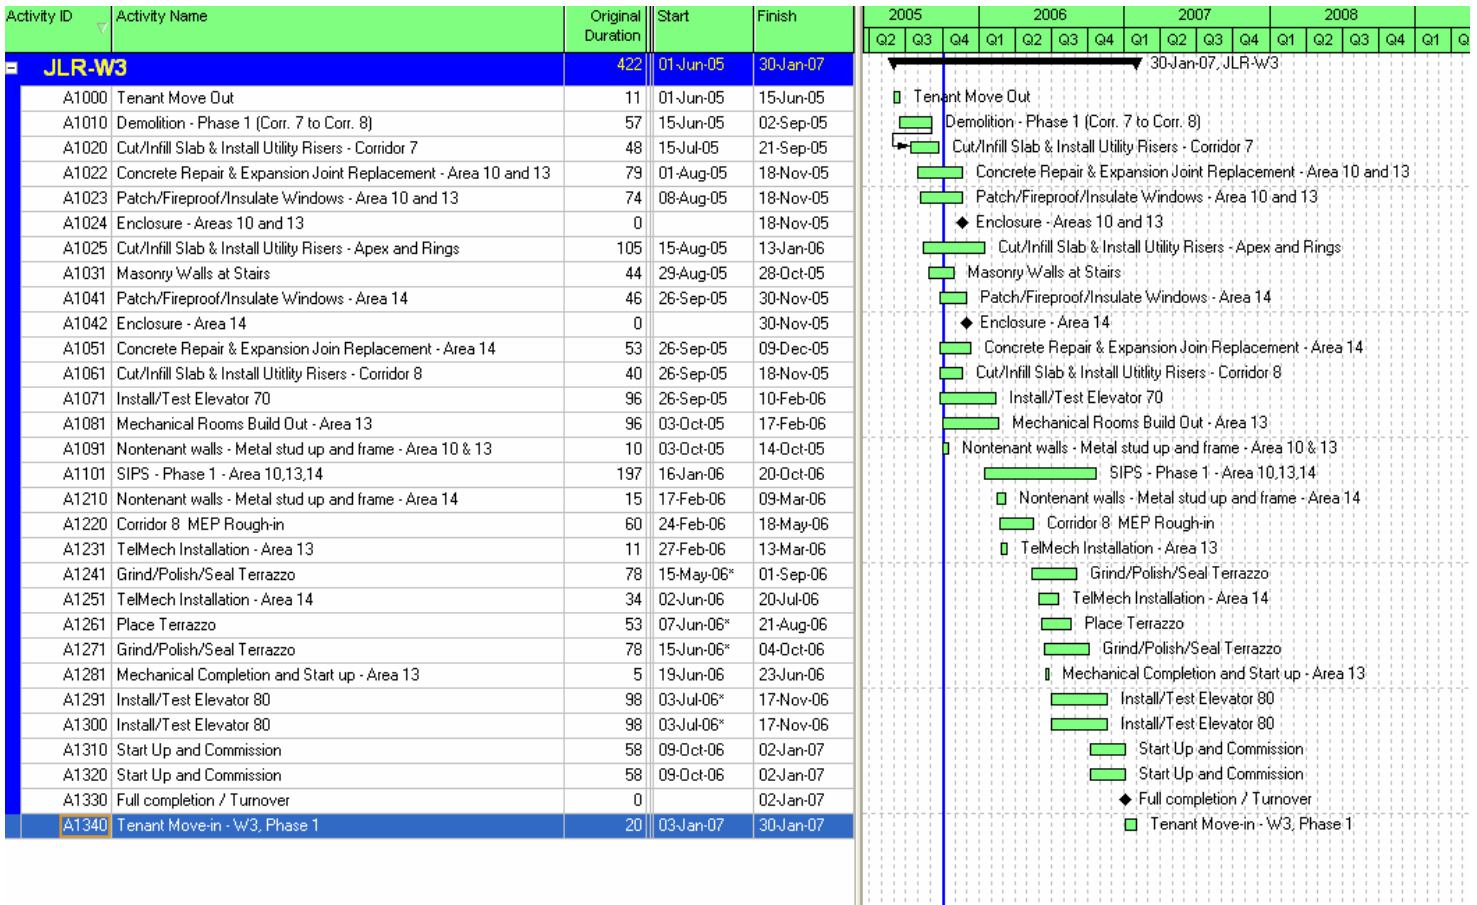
| Activity ID | Activity Name | Original Duration | Start | Finish |
|---|---|---|---|---|
| JLR-W3 | | 422 | 01-Jun-05 | 30-Jan-07 |
| A1000 | Tenant Move Out | 11 | 01-Jun-05 | 15-Jun-05 |
| A1010 | Demolition - Phase 1 (Corr. 7 to Corr. 8) | 57 | 15-Jun-05 | 02-Sep-05 |
| A1020 | Cut/Infill Slab & Install Utility Risers - Corridor 7 | 48 | 15-Jul-05 | 21-Sep-05 |
| A1022 | Concrete Repair & Expansion Joint Replacement - Area 10 and 13 | 79 | 01-Aug-05 | 18-Nov-05 |
| A1023 | Patch/Fireproof/Insulate Windows - Area 10 and 13 | 74 | 08-Aug-05 | 18-Nov-05 |
| A1024 | Enclosure - Areas 10 and 13 | 0 | | 18-Nov-05 |
| A1025 | Cut/Infill Slab & Install Utility Risers - Apex and Rings | 105 | 15-Aug-05 | 13-Jan-06 |
| A1031 | Masonry Walls at Stairs | 44 | 29-Aug-05 | 28-Oct-05 |
| A1041 | Patch/Fireproof/Insulate Windows - Area 14 | 46 | 26-Sep-05 | 30-Nov-05 |
| A1042 | Enclosure - Area 14 | 0 | | 30-Nov-05 |
| A1051 | Concrete Repair & Expansion Join Replacement - Area 14 | 53 | 26-Sep-05 | 09-Dec-05 |
| A1061 | Cut/Infill Slab & Install Utitlity Risers - Corridor 8 | 40 | 26-Sep-05 | 18-Nov-05 |
| A1071 | Install/Test Elevator 70 | 96 | 26-Sep-05 | 10-Feb-06 |
| A1081 | Mechanical Rooms Build Out - Area 13 | 96 | 03-Oct-05 | 17-Feb-06 |
| A1091 | Nontenant walls - Metal stud up and frame - Area 10 & 13 | 10 | 03-Oct-05 | 14-Oct-05 |
| A1101 | SIPS - Phase 1 - Area 10,13,14 | 197 | 16-Jan-06 | 20-Oct-06 |
| A1210 | Nontenant walls - Metal stud up and frame - Area 14 | 15 | 17-Feb-06 | 09-Mar-06 |
| A1220 | Corridor 8 MEP Rough-in | 60 | 24-Feb-06 | 18-May-06 |
| A1231 | TelMech Installation - Area 13 | 11 | 27-Feb-06 | 13-Mar-06 |
| A1241 | Grind/Polish/Seal Terrazzo | 78 | 15-May-06* | 01-Sep-06 |
| A1251 | TelMech Installation - Area 14 | 34 | 02-Jun-06 | 20-Jul-06 |
| A1261 | Place Terrazzo | 53 | 07-Jun-06* | 21-Aug-06 |
| A1271 | Grind/Polish/Seal Terrazzo | 78 | 15-Jun-06* | 04-Oct-06 |
| A1281 | Mechanical Completion and Start up - Area 13 | 5 | 19-Jun-06 | 23-Jun-06 |
| A1291 | Install/Test Elevator 80 | 98 | 03-Jul-06* | 17-Nov-06 |
| A1300 | Install/Test Elevator 80 | 98 | 03-Jul-06* | 17-Nov-06 |
| A1310 | Start Up and Commission | 58 | 09-Oct-06 | 02-Jan-07 |
| A1320 | Start Up and Commission | 58 | 09-Oct-06 | 02-Jan-07 |
| A1330 | Full completion / Turnover | 0 | | 02-Jan-07 |
| A1340 | Tenant Move-in - W3, Phase 1 | 20 | 03-Jan-07 | 30-Jan-07 |

2005 2006 2007 2008
Q2 Q3 Q4 Q1 Q2 Q3 Q4 Q1 Q2 Q3 Q4 Q1 Q2 Q3 Q4 Q1 Q

30-Jan-07, JLR-W3
Tenant Move Out
Demolition - Phase 1 (Corr. 7 to Corr. 8)
Cut/Infill Slab & Install Utility Risers - Corridor 7
Concrete Repair & Expansion Joint Replacement - Area 10 and 13
Patch/Fireproof/Insulate Windows - Area 10 and 13
Enclosure - Areas 10 and 13
Cut/Infill Slab & Install Utility Risers - Apex and Rings
Masonry Walls at Stairs
Patch/Fireproof/Insulate Windows - Area 14
Enclosure - Area 14
Concrete Repair & Expansion Join Replacement - Area 14
Cut/Infill Slab & Install Utitlity Risers - Corridor 8
Install/Test Elevator 70
Mechanical Rooms Build Out - Area 13
Nontenant walls - Metal stud up and frame - Area 10 & 13
SIPS - Phase 1 - Area 10,13,14
Nontenant walls - Metal stud up and frame - Area 14
Corridor 8 MEP Rough-in
TelMech Installation - Area 13
Grind/Polish/Seal Terrazzo
TelMech Installation - Area 14
Place Terrazzo
Grind/Polish/Seal Terrazzo
Mechanical Completion and Start up - Area 13
Install/Test Elevator 80
Install/Test Elevator 80
Start Up and Commission
Start Up and Commission
Full completion / Turnover
Tenant Move-in - W3, Phase 1